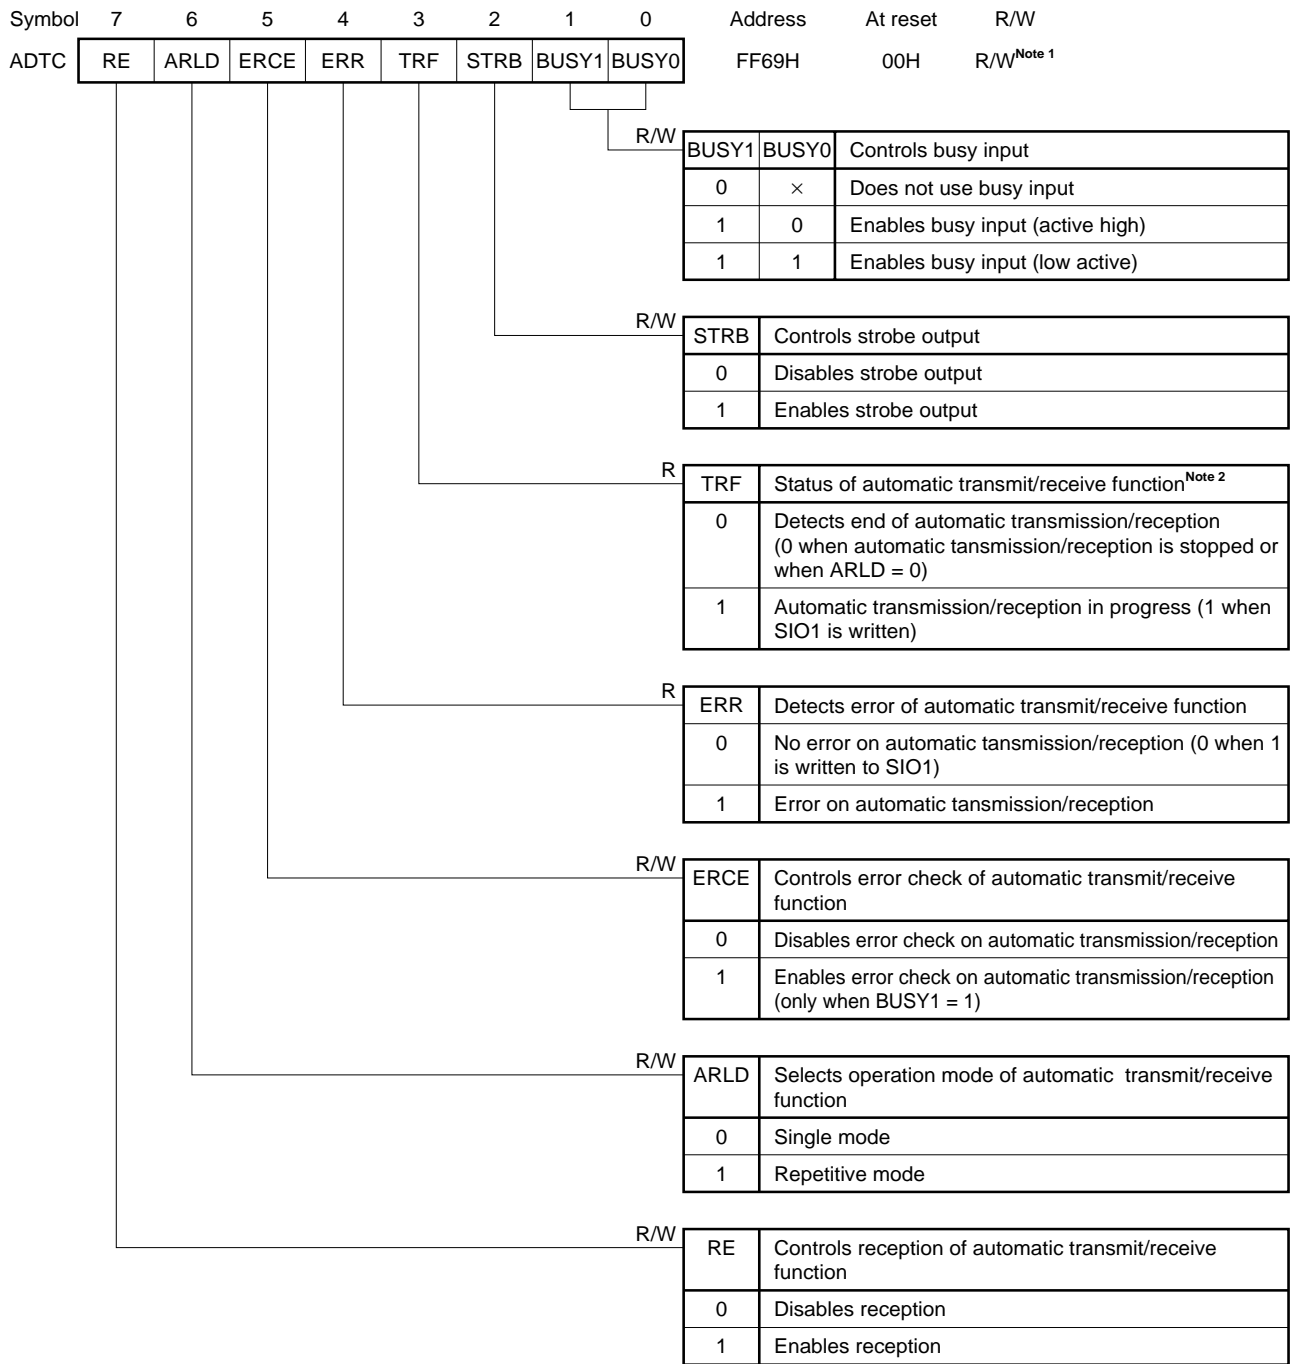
| Symbol | 7 | 6 | 5 | 4 | 3 | 2 | 1 | 0 | Address | At reset | R/W |
|---|---|---|---|---|---|---|---|---|---|---|---|
| ADTC | RE | ARLD | ERCE | ERR | TRF | STRB | BUSY1 | BUSY0 | FF69H | 00H | R/W$^{\text{Note 1}}$ |

R/W

| BUSY1 | BUSY0 | Controls busy input |
|---|---|---|
| 0 | × | Does not use busy input |
| 1 | 0 | Enables busy input (active high) |
| 1 | 1 | Enables busy input (low active) |

R/W

| STRB | Controls strobe output |
|---|---|
| 0 | Disables strobe output |
| 1 | Enables strobe output |

R

| TRF | Status of automatic transmit/receive function$^{\text{Note 2}}$ |
|---|---|
| 0 | Detects end of automatic transmission/reception (0 when automatic tansmission/reception is stopped or when ARLD = 0) |
| 1 | Automatic transmission/reception in progress (1 when SIO1 is written) |

R

| ERR | Detects error of automatic transmit/receive function |
|---|---|
| 0 | No error on automatic tansmission/reception (0 when 1 is written to SIO1) |
| 1 | Error on automatic tansmission/reception |

R/W

| ERCE | Controls error check of automatic transmit/receive function |
|---|---|
| 0 | Disables error check on automatic transmission/reception |
| 1 | Enables error check on automatic transmission/reception (only when BUSY1 = 1) |

R/W

| ARLD | Selects operation mode of automatic transmit/receive function |
|---|---|
| 0 | Single mode |
| 1 | Repetitive mode |

R/W

| RE | Controls reception of automatic transmit/receive function |
|---|---|
| 0 | Disables reception |
| 1 | Enables reception |